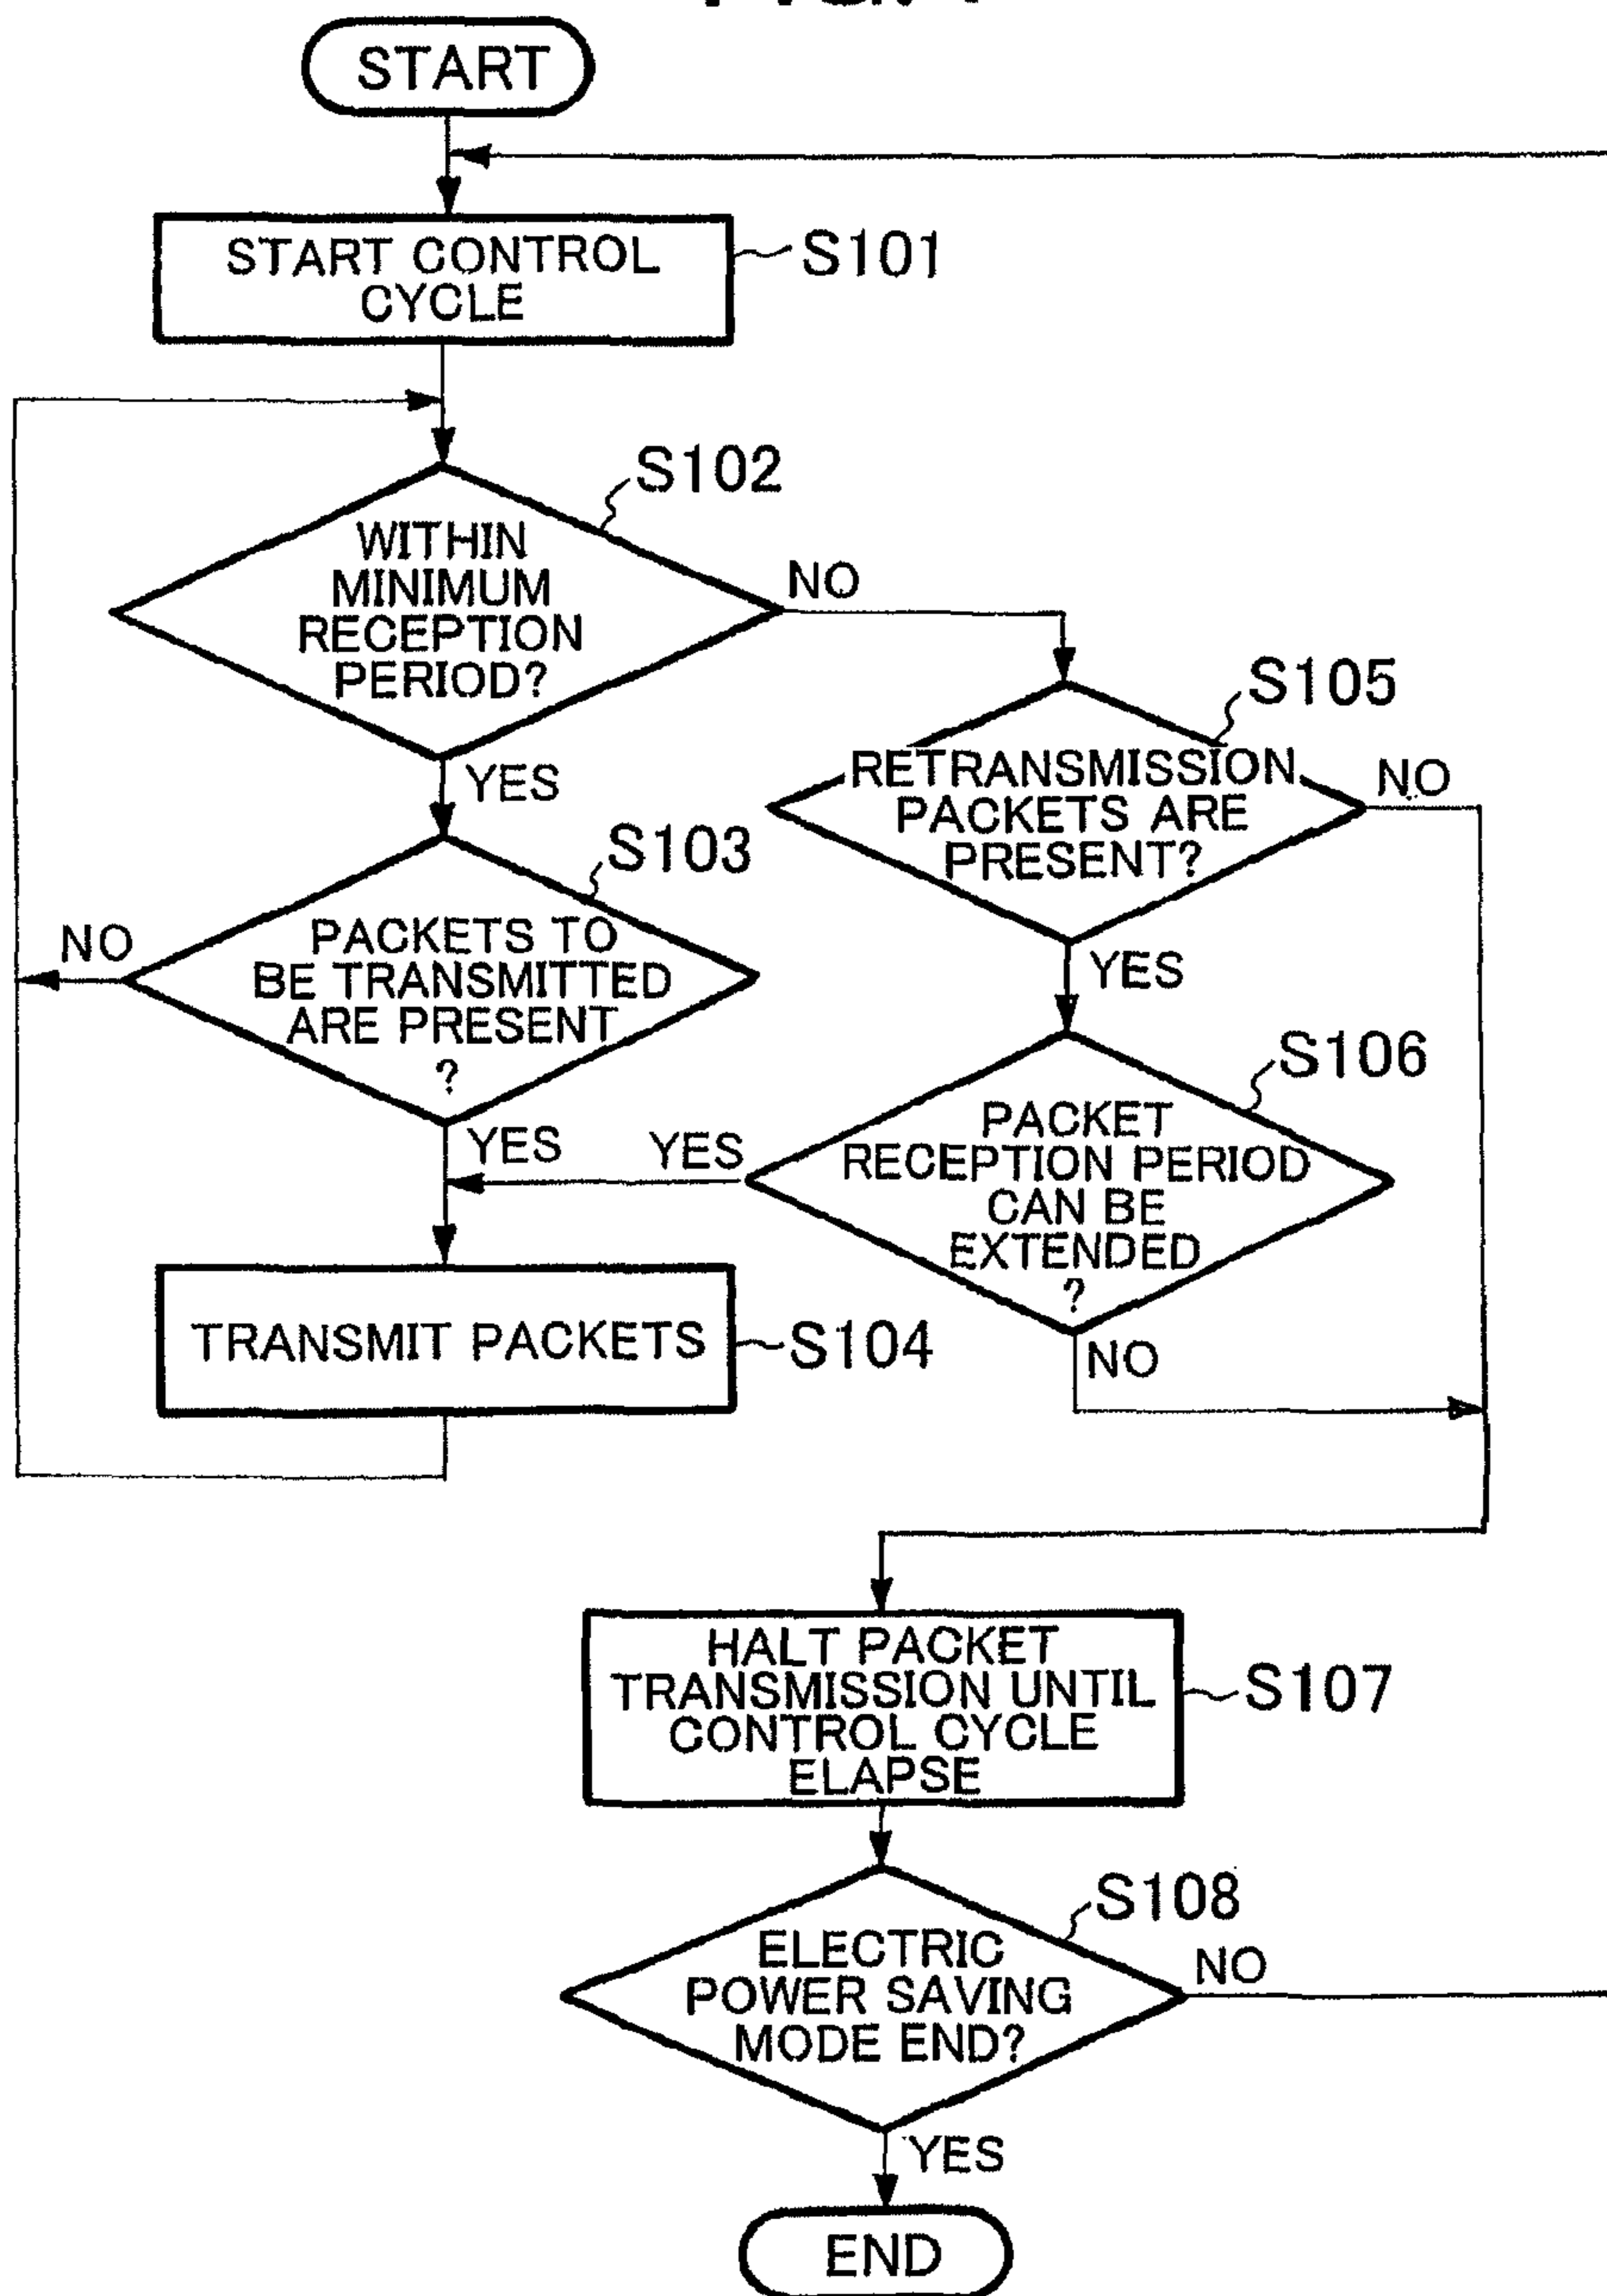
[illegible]

START

START CONTROL CYCLE
S101

WITHIN MINIMUM RECEPTION PERIOD?
S102

NO

YES

S105
RETRANSMISSION PACKETS ARE PRESENT?
NO

S103
PACKETS TO BE TRANSMITTED ARE PRESENT ?
NO

YES

S106
PACKET RECEPTION PERIOD CAN BE EXTENDED ?

YES

YES

TRANSMIT PACKETS
S104

NO

HALT PACKET TRANSMISSION UNTIL CONTROL CYCLE ELAPSE
S107

S108
ELECTRIC POWER SAVING MODE END?
NO

YES

END